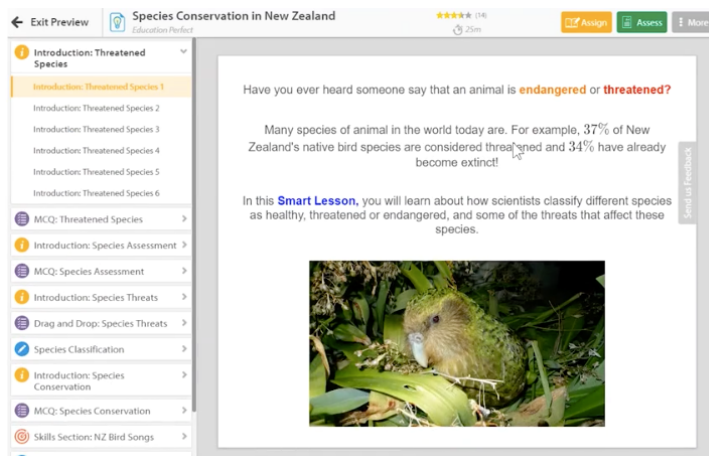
Exit Preview

Species Conservation in New Zealand
Education Perfect

(14)
25m

Assign
Assess
More

Introduction: Threatened Species
Introduction: Threatened Species 1
Introduction: Threatened Species 2
Introduction: Threatened Species 3
Introduction: Threatened Species 4
Introduction: Threatened Species 5
Introduction: Threatened Species 6
MCQ: Threatened Species
Introduction: Species Assessment
MCQ: Species Assessment
Introduction: Species Threats
Drag and Drop: Species Threats
Species Classification
Introduction: Species Conservation
MCQ: Species Conservation
Skills Section: NZ Bird Songs

Have you ever heard someone say that an animal is endangered or threatened?

Many species of animal in the world today are. For example, $37\%$ of New Zealand's native bird species are considered threatened and $34\%$ have already become extinct!

In this Smart Lesson, you will learn about how scientists classify different species as healthy, threatened or endangered, and some of the threats that affect these species.

Send us Feedback